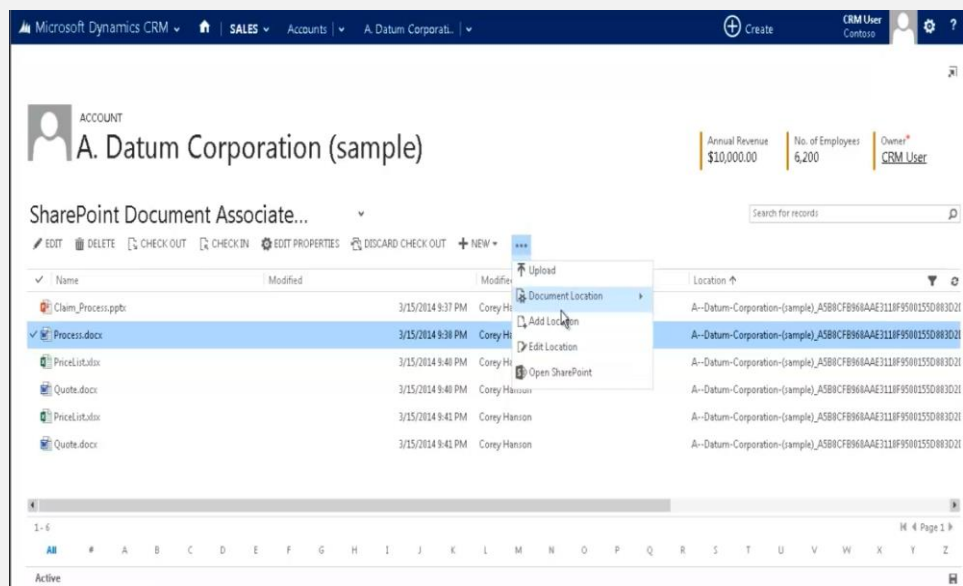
Microsoft Dynamics CRM | SALES | Accounts | A. Datum Corporati... | Create | CRM User Contoso | ?

ACCOUNT
A. Datum Corporation (sample)

Annual Revenue $10,000.00 | No. of Employees 6,200 | Owner* CRM User

SharePoint Document Associate...

Search for records

EDIT | DELETE | CHECK OUT | CHECK IN | EDIT PROPERTIES | DISCARD CHECK OUT | NEW | ...

Upload
Document Location
Add Location
Edit Location
Open SharePoint

| ✓ Name | Modified | Modified By | Location ↑ |
|---|---|---|---|
| Claim_Process.pptx | 3/15/2014 9:37 PM | Corey Ha | A--Datum-Corporation-(sample)_A5B0CFB968AAE3118F9500155D083D2 |
| ✓ Process.docx | 3/15/2014 9:38 PM | Corey Ha | A--Datum-Corporation-(sample)_A5B0CFB968AAE3118F9500155D083D2 |
| PriceList.xlsx | 3/15/2014 9:40 PM | Corey Ha | A--Datum-Corporation-(sample)_A5B0CFB968AAE3118F9500155D083D2 |
| Quote.docx | 3/15/2014 9:40 PM | Corey Hanson | A--Datum-Corporation-(sample)_A5B0CFB968AAE3118F9500155D083D2 |
| PriceList.xlsx | 3/15/2014 9:41 PM | Corey Hanson | A--Datum-Corporation-(sample)_A5B0CFB968AAE3118F9500155D083D2 |
| Quote.docx | 3/15/2014 9:41 PM | Corey Hanson | A--Datum-Corporation-(sample)_A5B0CFB968AAE3118F9500155D083D2 |

1 - 6
Page 1

All # A B C D E F G H I J K L M N O P Q R S T U V W X Y Z

Active